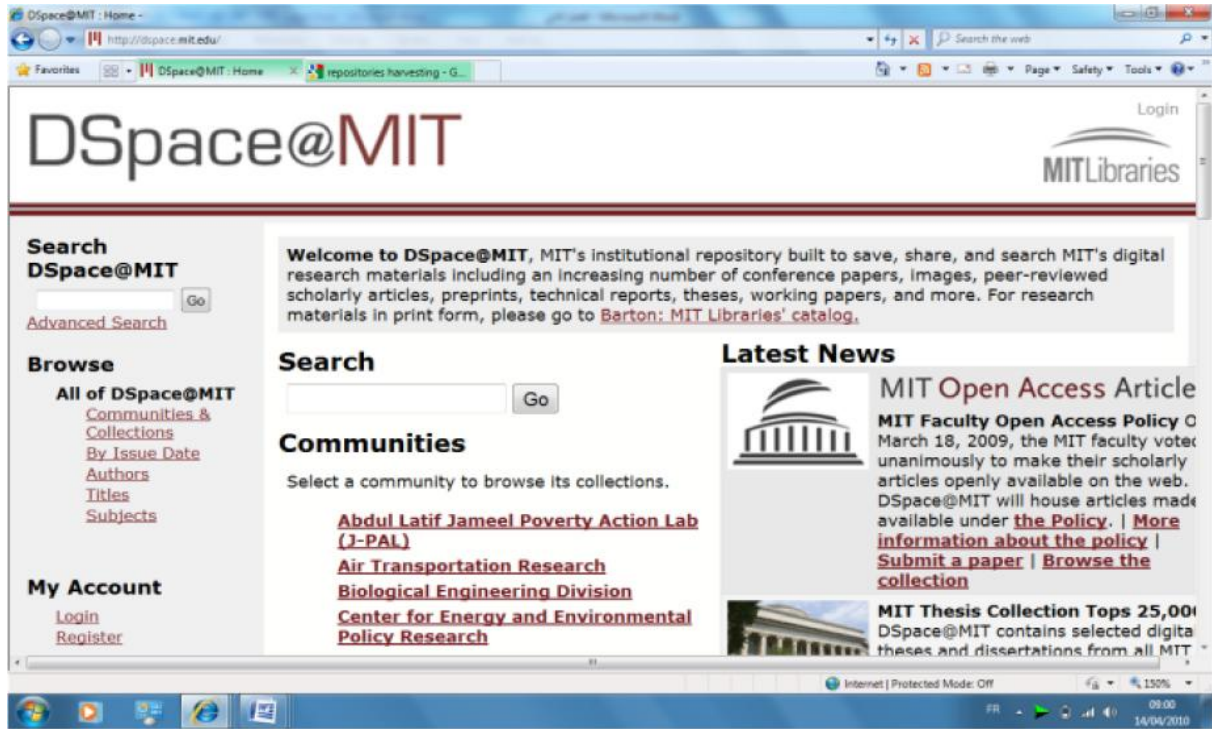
DSpace@MIT : Home -

http://dspace.mit.edu/

Search the web

Favorites

DSpace@MIT : Home

repositories harvesting - G...

Page ▾ Safety ▾ Tools ▾

DSpace@MIT

Login

MITLibraries

Search DSpace@MIT

Go

Advanced Search

Browse

All of DSpace@MIT

Communities & Collections

By Issue Date

Authors

Titles

Subjects

My Account

Login

Register

**Welcome to DSpace@MIT**, MIT's institutional repository built to save, share, and search MIT's digital research materials including an increasing number of conference papers, images, peer-reviewed scholarly articles, preprints, technical reports, theses, working papers, and more. For research materials in print form, please go to Barton: MIT Libraries' catalog.

Search

Go

Communities

Select a community to browse its collections.

Abdul Latif Jameel Poverty Action Lab (J-PAL)

Air Transportation Research

Biological Engineering Division

Center for Energy and Environmental Policy Research

Latest News

MIT Open Access Article

MIT Faculty Open Access Policy O March 18, 2009, the MIT faculty voted unanimously to make their scholarly articles openly available on the web. DSpace@MIT will house articles made available under the Policy. | More information about the policy | Submit a paper | Browse the collection

MIT Thesis Collection Tops 25,00 DSpace@MIT contains selected digita theses and dissertations from all MIT

Internet | Protected Mode: Off

150%

FR

09:00
14/04/2010